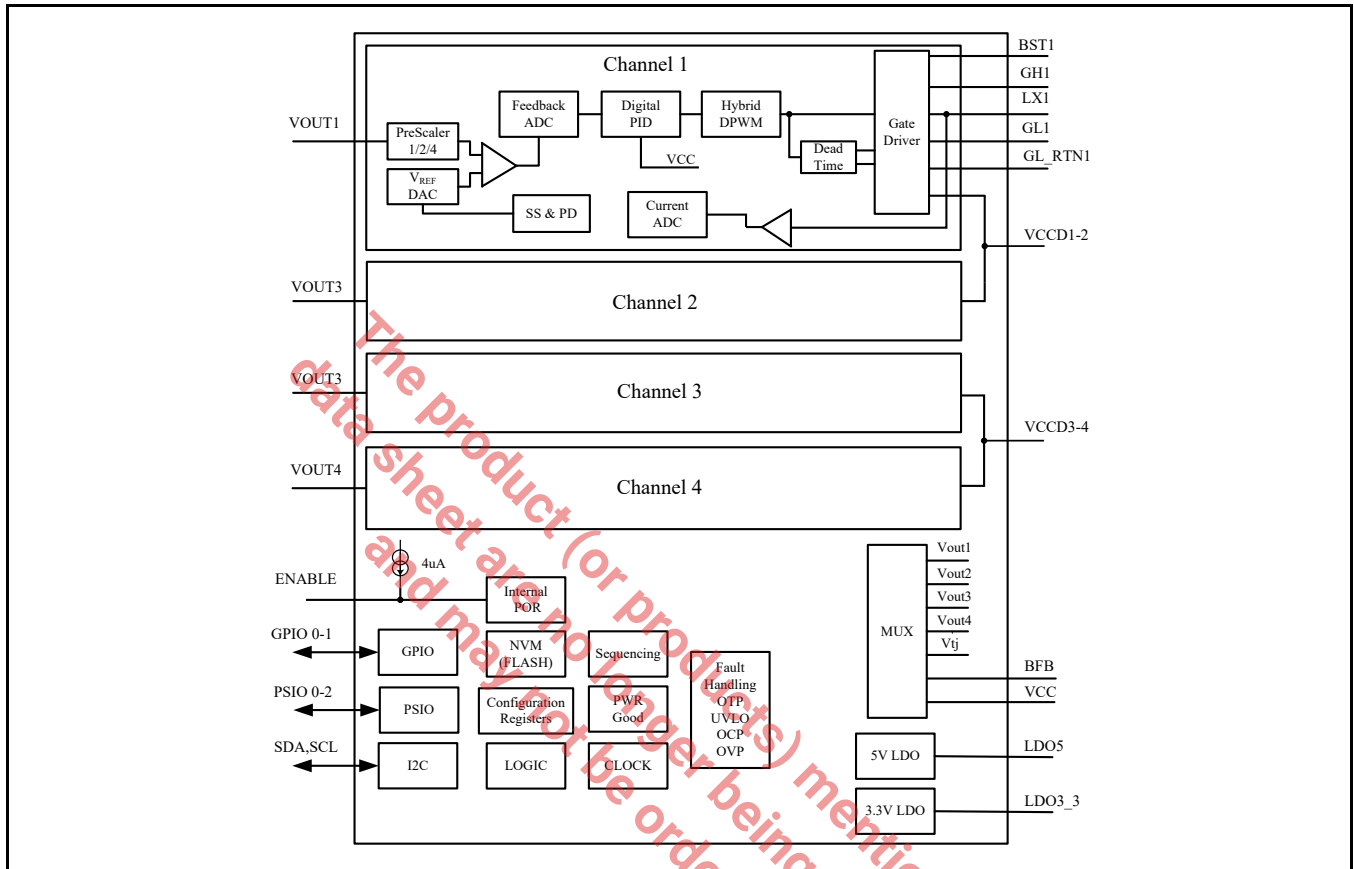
Channel 1

BST1
GH1
LX1
GL1
GL_RTN1
VCCD1-2

VOUT1
PreScaler 1/2/4
$V_{REF}$ DAC
Feedback ADC
Digital PID
VCC
Hybrid DPWM
Dead Time
Gate Driver
SS & PD
Current ADC

VOUT3
Channel 2

VOUT3
Channel 3
VCCD3-4

VOUT4
Channel 4

4uA
ENABLE
Internal POR
GPIO 0-1
GPIO
NVM (FLASH)
Sequencing
PSIO 0-2
PSIO
Configuration Registers
PWR Good
Fault Handling OTP UVLO OCP OVP
SDA,SCL
I2C
LOGIC
CLOCK

MUX
Vout1
Vout2
Vout3
Vout4
Vtj
BFB
VCC
5V LDO
LDO5
3.3V LDO
LDO3_3

The product (or products) menti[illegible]
data sheet are no longer bein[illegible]
and may not be orde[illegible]